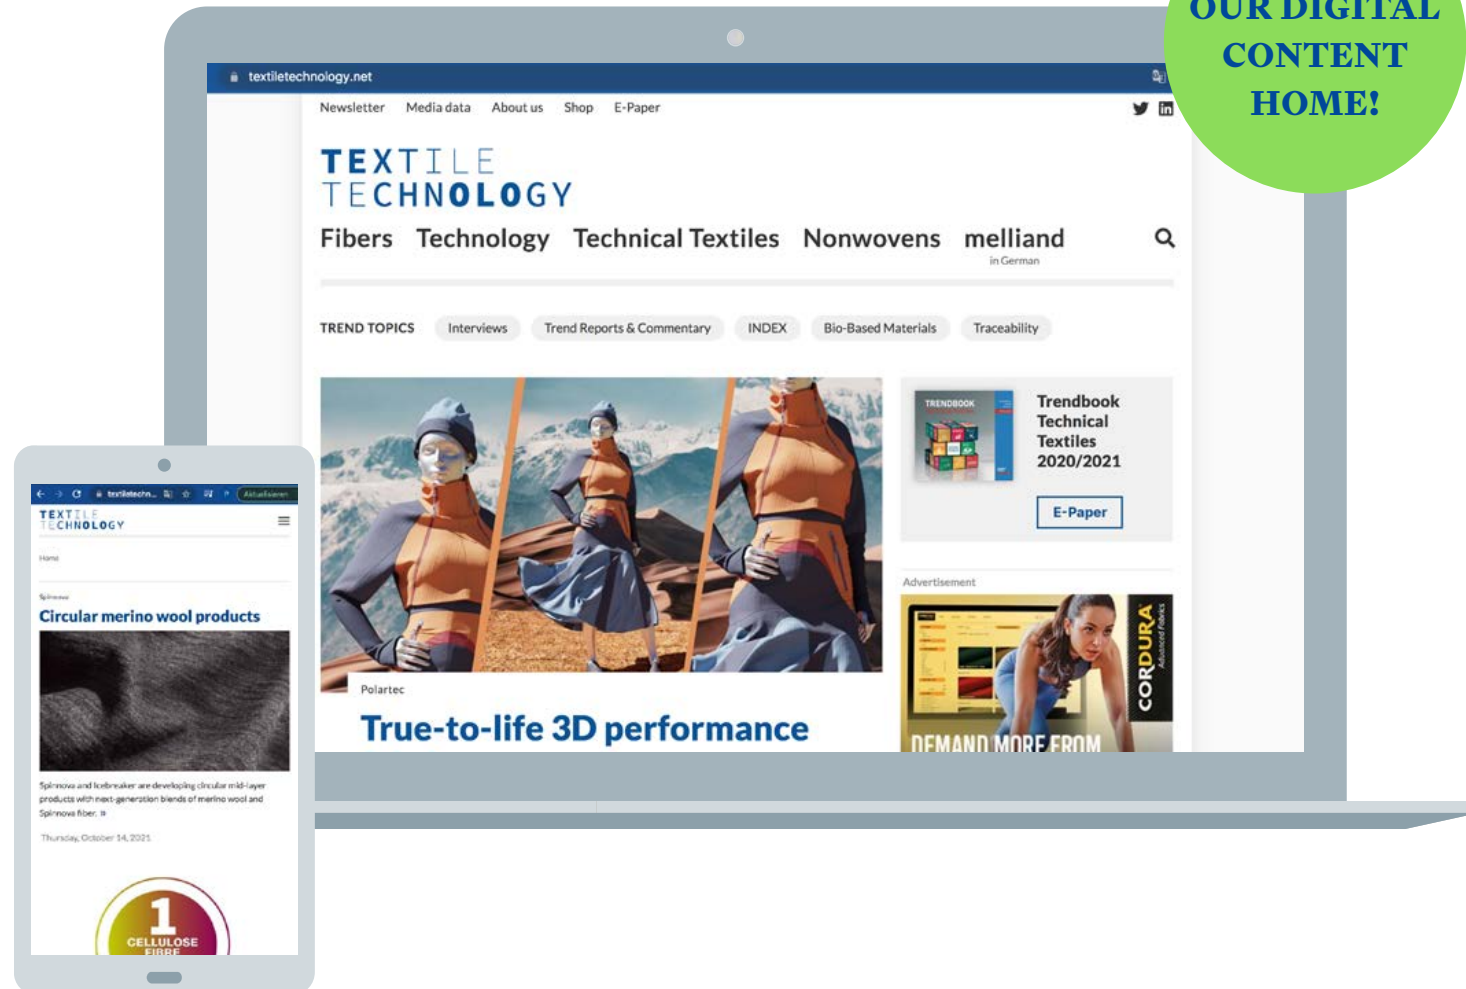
OUR DIGITAL CONTENT HOME!

textiletechnology.net

Newsletter Media data About us Shop E-Paper

TEXTILE TECHNOLOGY

Fibers Technology Technical Textiles Nonwovens melliand
in German

TREND TOPICS Interviews Trend Reports & Commentary INDEX Bio-Based Materials Traceability

TRENDBOOK

Trendbook Technical Textiles 2020/2021

E-Paper

Advertisement

CORDURA

DEMAND MORE FROM

Polartec

True-to-life 3D performance

textiletechn... Aktualisieren

TEXTILE TECHNOLOGY

Home

Spinnova

Circular merino wool products

Spinnova and Icebreaker are developing circular mid-layer products with next-generation blends of merino wool and Spinnova fiber.

Thursday, October 14, 2021

1 CELLULOSE FIBRE